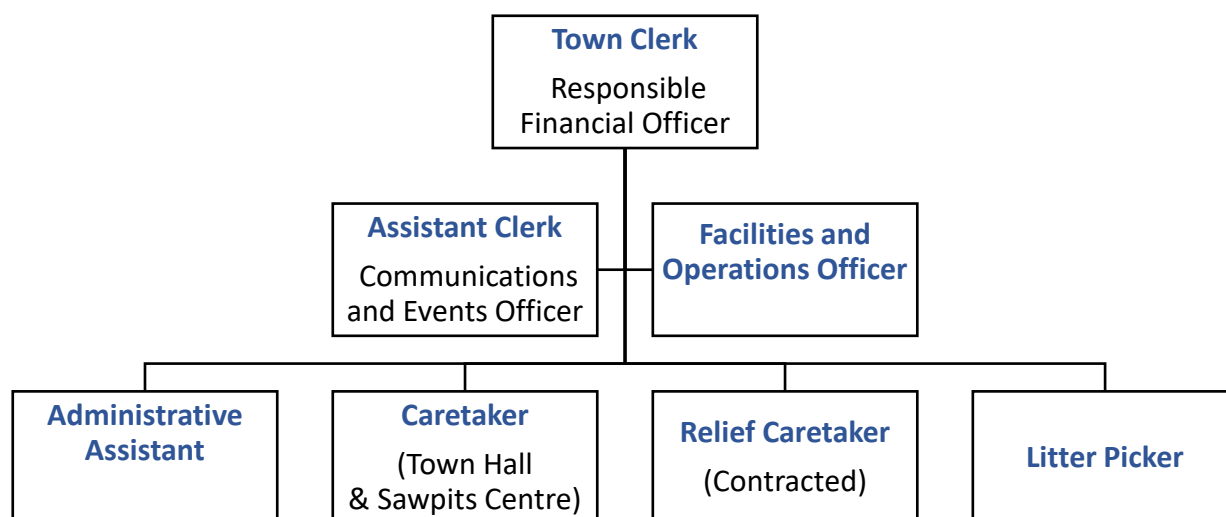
Town Clerk
Responsible Financial Officer

Assistant Clerk
Communications and Events Officer

Facilities and Operations Officer

Administrative Assistant

Caretaker
(Town Hall & Sawpits Centre)

Relief Caretaker
(Contracted)

Litter Picker